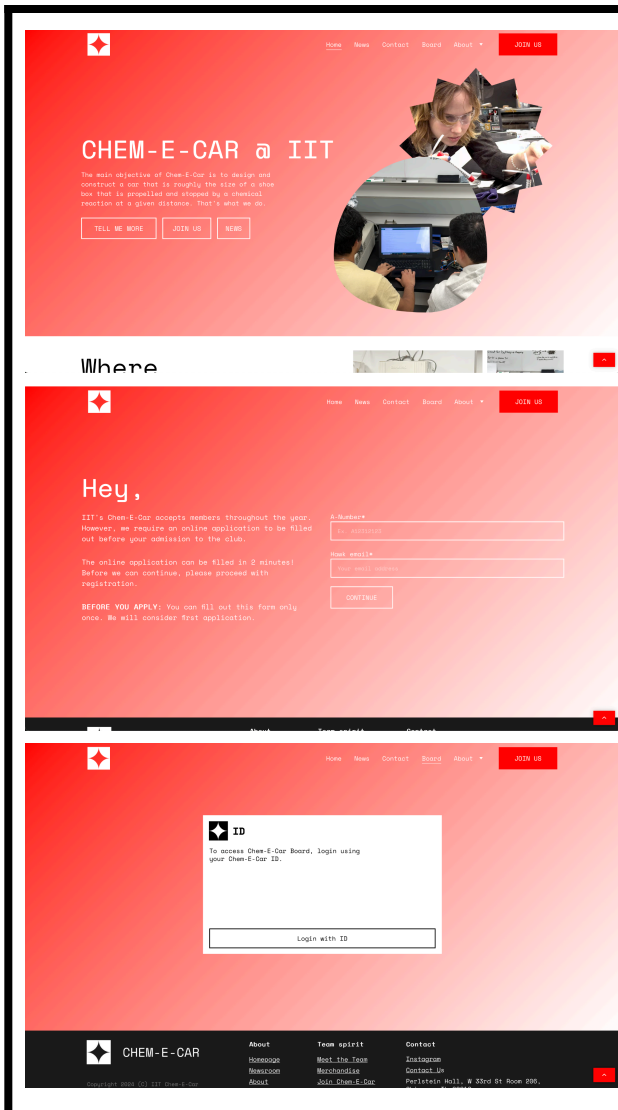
Home News Contact Board About ▾ JOIN US

CHEM-E-CAR @ IIT

The main objective of Chem-E-Car is to design and construct a car that is roughly the size of a shoe box that is propelled and stopped by a chemical reaction at a given distance. That's what we do.

TELL ME MORE JOIN US NEWS

Where

Home News Contact Board About ▾ JOIN US

Hey,

IIT's Chem-E-Car accepts members throughout the year. However, we require an online application to be filled out before your admission to the club.

The online application can be filled in 2 minutes! Before we can continue, please proceed with registration.

BEFORE YOU APPLY: You can fill out this form only once. We will consider first application.

A-Number*

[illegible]

Hawk email*

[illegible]

CONTINUE

Home News Contact Board About ▾ JOIN US

ID

To access Chem-E-Car Board, login using your Chem-E-Car ID.

Login with ID

CHEM-E-CAR

Copyright 2024 (C) IIT Chem-E-Car

About
Homepage
Newsroom
About

Team spirit
Meet the Team
Merchandise
Join Chem-E-Car

Contact
Instagram
Contact Us
Perlstein Hall, W 33rd St Room 206,
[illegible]